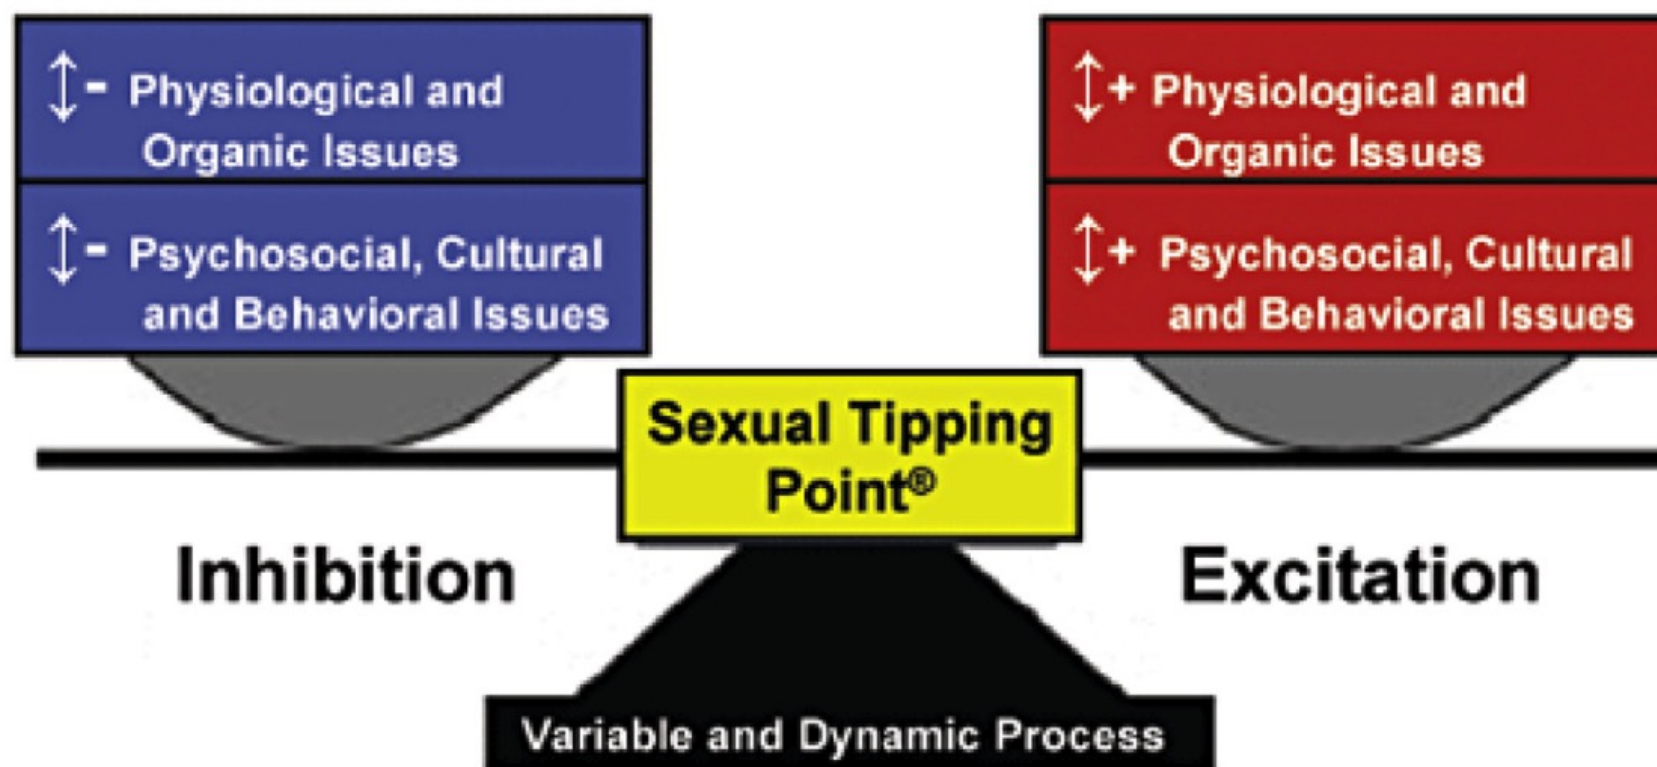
↕- Physiological and Organic Issues

↕- Psychosocial, Cultural and Behavioral Issues

↕+ Physiological and Organic Issues

↕+ Psychosocial, Cultural and Behavioral Issues

Sexual Tipping Point®

Inhibition

Excitation

Variable and Dynamic Process